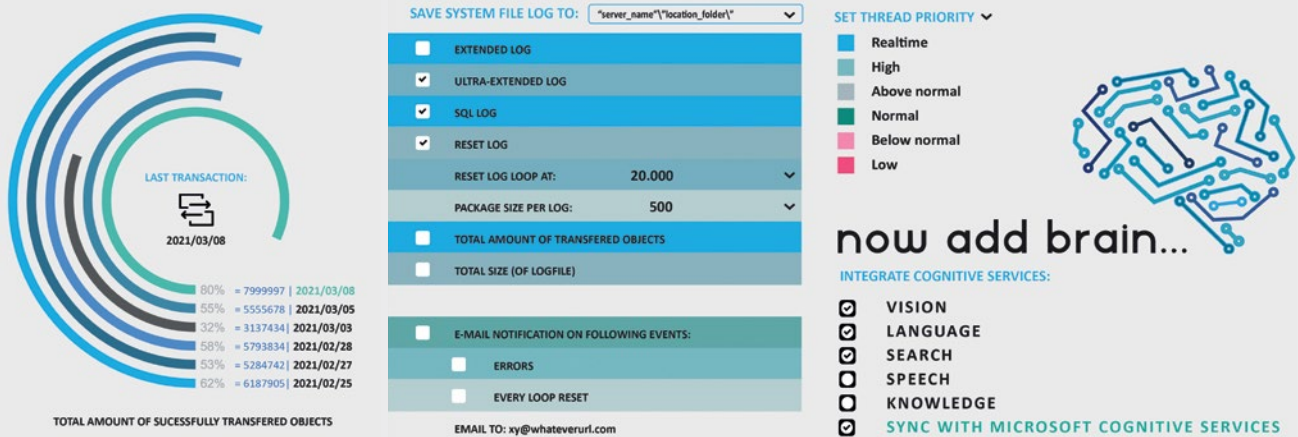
LAST TRANSACTION:

2021/03/08

80% = 7999997 | 2021/03/08
55% = 5555678 | 2021/03/05
32% = 3137434 | 2021/03/03
58% = 5793834 | 2021/02/28
53% = 5284742 | 2021/02/27
62% = 6187905 | 2021/02/25

TOTAL AMOUNT OF SUCESSFULLY TRANSFERED OBJECTS

SAVE SYSTEM FILE LOG TO: "server_name"\"location_folder\"

EXTENDED LOG
ULTRA-EXTENDED LOG
SQL LOG
RESET LOG
RESET LOG LOOP AT: 20.000
PACKAGE SIZE PER LOG: 500
TOTAL AMOUNT OF TRANSFERED OBJECTS
TOTAL SIZE (OF LOGFILE)

E-MAIL NOTIFICATION ON FOLLOWING EVENTS:
ERRORS
EVERY LOOP RESET
EMAIL TO: xy@whateverurl.com

SET THREAD PRIORITY
Realtime
High
Above normal
Normal
Below normal
Low

now add brain...
INTEGRATE COGNITIVE SERVICES:
VISION
LANGUAGE
SEARCH
SPEECH
KNOWLEDGE
SYNC WITH MICROSOFT COGNITIVE SERVICES